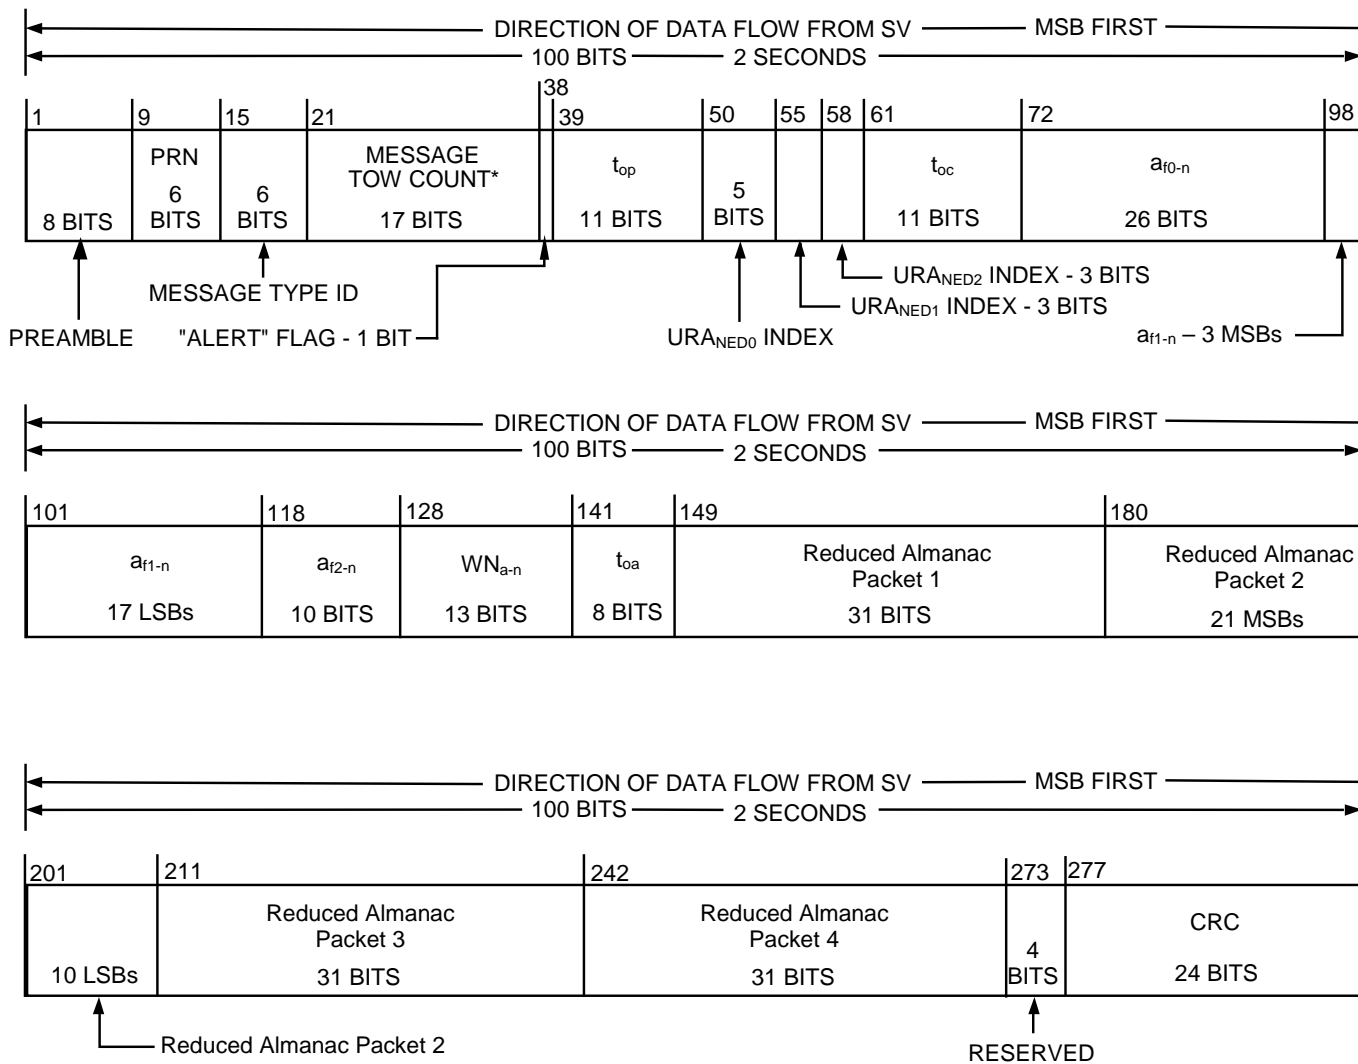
DIRECTION OF DATA FLOW FROM SV — MSB FIRST
100 BITS — 2 SECONDS

| 1 | 9 | 15 | 21 | 38 | 39 | 50 | 55 | 58 | 61 | 72 | 98 |
|---|---|---|---|---|---|---|---|---|---|---|---|
| 8 BITS | PRN 6 BITS | 6 BITS | MESSAGE TOW COUNT* 17 BITS | | $t_{op}$ 11 BITS | 5 BITS | | | $t_{oc}$ 11 BITS | $a_{f0-n}$ 26 BITS | |

PREAMBLE
MESSAGE TYPE ID
"ALERT" FLAG - 1 BIT
$URA_{NED0}$ INDEX
$URA_{NED1}$ INDEX - 3 BITS
$URA_{NED2}$ INDEX - 3 BITS
$a_{f1-n}$ – 3 MSBs

DIRECTION OF DATA FLOW FROM SV — MSB FIRST
100 BITS — 2 SECONDS

| 101 | 118 | 128 | 141 | 149 | 180 |
|---|---|---|---|---|---|
| $a_{f1-n}$ 17 LSBs | $a_{f2-n}$ 10 BITS | $WN_{a-n}$ 13 BITS | $t_{oa}$ 8 BITS | Reduced Almanac Packet 1 31 BITS | Reduced Almanac Packet 2 21 MSBs |

DIRECTION OF DATA FLOW FROM SV — MSB FIRST
100 BITS — 2 SECONDS

| 201 | 211 | 242 | 273 | 277 |
|---|---|---|---|---|
| 10 LSBs | Reduced Almanac Packet 3 31 BITS | Reduced Almanac Packet 4 31 BITS | 4 BITS | CRC 24 BITS |

Reduced Almanac Packet 2
RESERVED